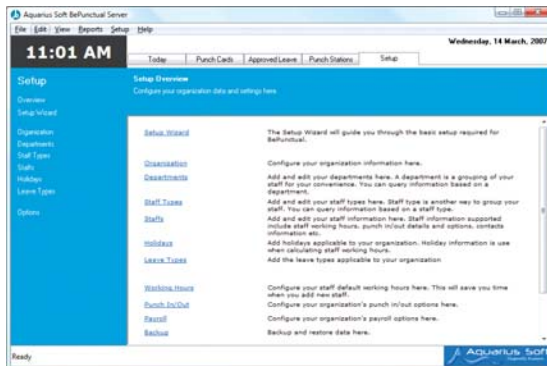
Aquarius Soft BePunctual Server

File Edit View Reports Setup Help

11:01 AM

Wednesday, 14 March, 2007

Today | Punch Cards | Approved Leave | Punch Stations | Setup

Setup

Overview
Setup Wizard

Organization
Departments
Staff Types
Staffs
Holidays
Leave Types

Options

Setup Overview
Configure your organization data and settings here.

Setup Wizard — The Setup Wizard will guide you through the basic setup required for BePunctual.

Organization — Configure your organization information here.

Departments — Add and edit your departments here. A department is a grouping of your staff for your convenience. You can query information based on a department.

Staff Types — Add and edit your staff types here. Staff type is another way to group your staff. You can query information based on a staff type.

Staffs — Add and edit your staff information here. Staff information supported include staff working hours, punch in/out details and options, contacts information etc.

Holidays — Add holidays applicable to your organization. Holiday information is use when calculating staff working hours.

Leave Types — Add the leave types applicable to your organization

Working Hours — Configure your staff default working hours here. This will save you time when you add new staff.

Punch In/Out — Configure your organization's punch in/out options here.

Payroll — Configure your organization's payroll options here.

Backup — Backup and restore data here.

Ready

Aquarius Soft